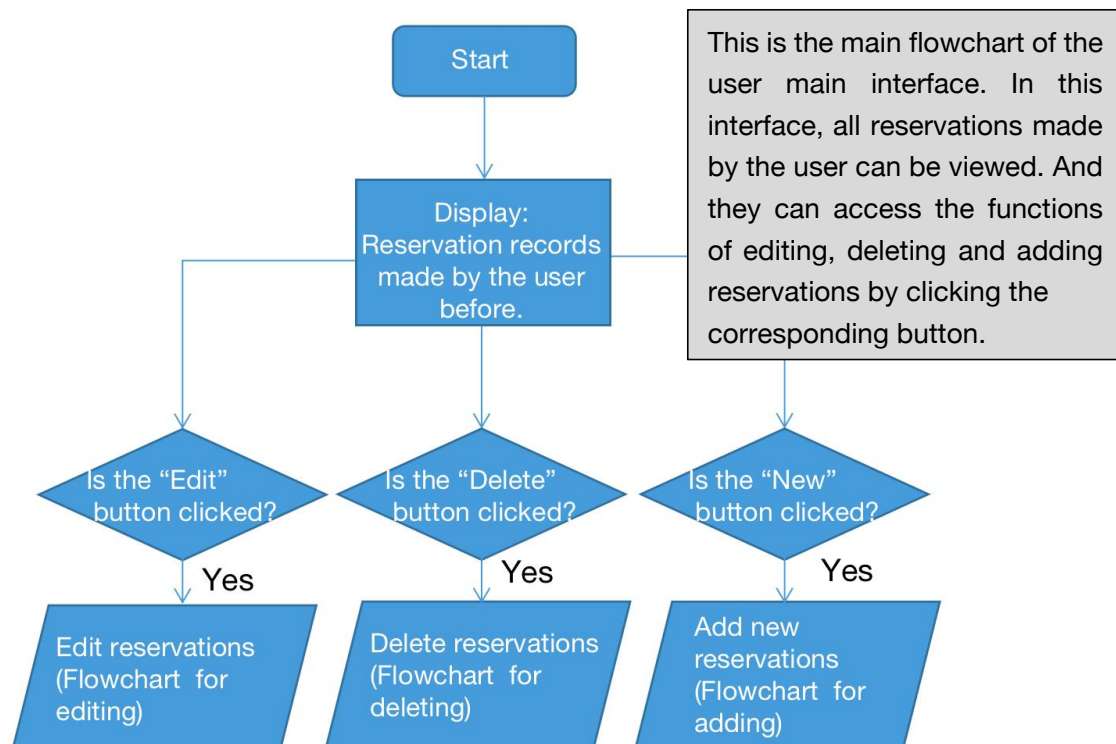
Start

This is the main flowchart of the user main interface. In this interface, all reservations made by the user can be viewed. And they can access the functions of editing, deleting and adding reservations by clicking the corresponding button.

Display: Reservation records made by the user before.

Is the “Edit” button clicked?

Is the “Delete” button clicked?

Is the “New” button clicked?

Yes

Yes

Yes

Edit reservations (Flowchart for editing)

Delete reservations (Flowchart for deleting)

Add new reservations (Flowchart for adding)